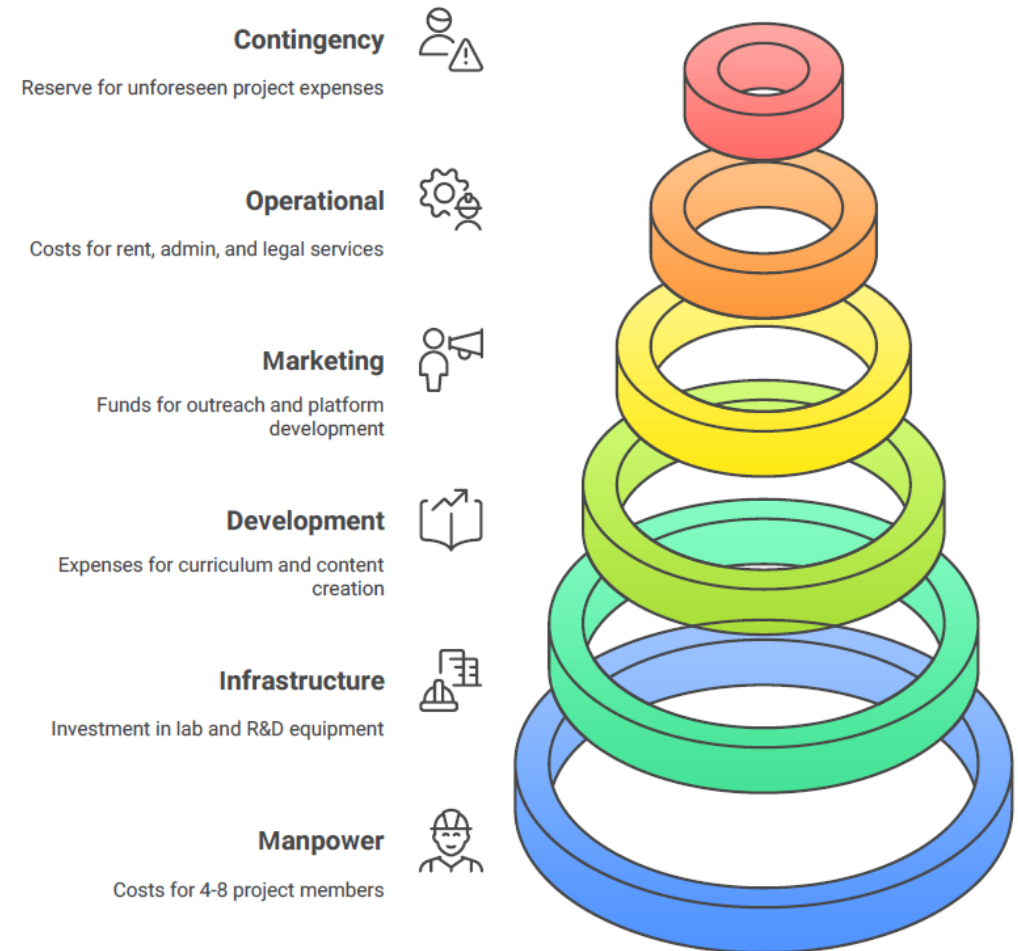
Contingency

Reserve for unforeseen project expenses

Operational

Costs for rent, admin, and legal services

Marketing

Funds for outreach and platform development

Development

Expenses for curriculum and content creation

Infrastructure

Investment in lab and R&D equipment

Manpower

Costs for 4-8 project members